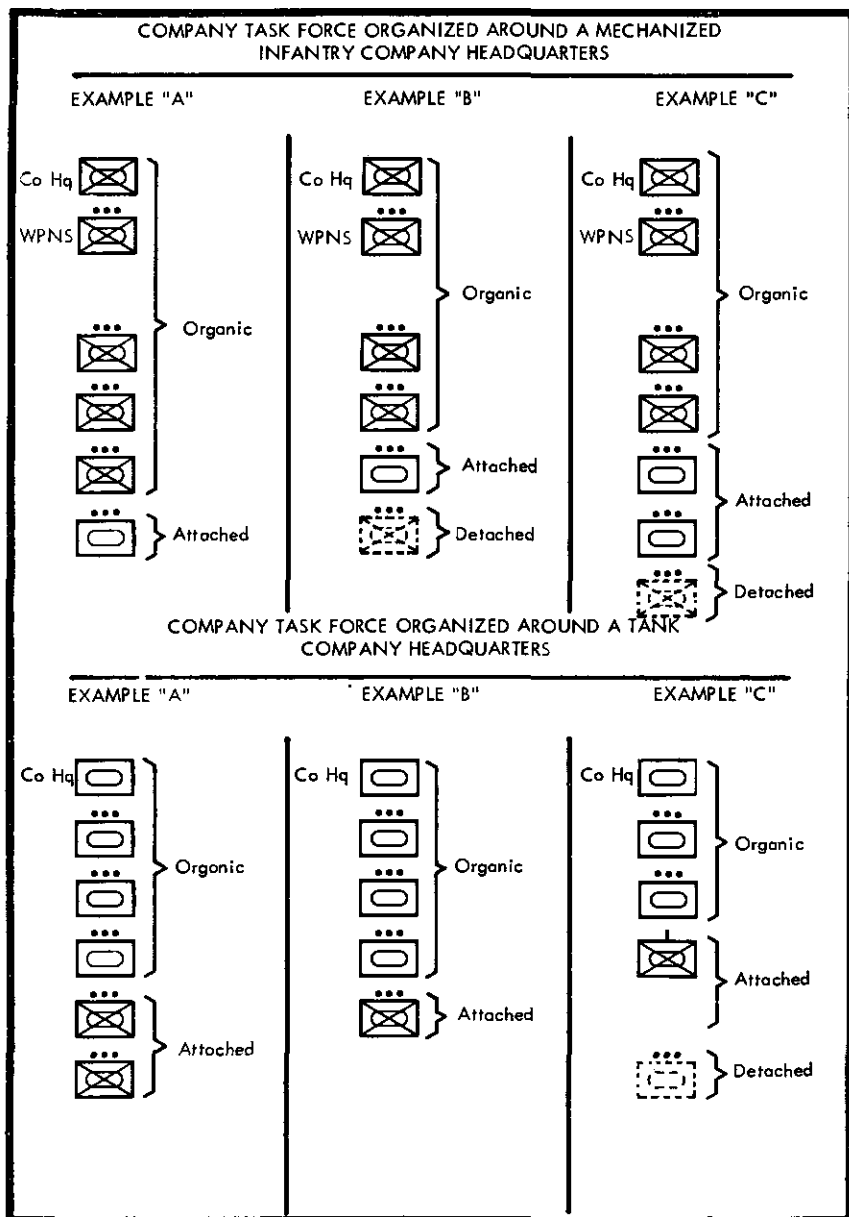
COMPANY TASK FORCE ORGANIZED AROUND A MECHANIZED INFANTRY COMPANY HEADQUARTERS

EXAMPLE "A"

Co Hq
WPNS
Organic
Attached

EXAMPLE "B"

Co Hq
WPNS
Organic
Attached
Detached

EXAMPLE "C"

Co Hq
WPNS
Organic
Attached
Detached

COMPANY TASK FORCE ORGANIZED AROUND A TANK COMPANY HEADQUARTERS

EXAMPLE "A"

Co Hq
Organic
Attached

EXAMPLE "B"

Co Hq
Organic
Attached

EXAMPLE "C"

Co Hq
Organic
Attached
Detached